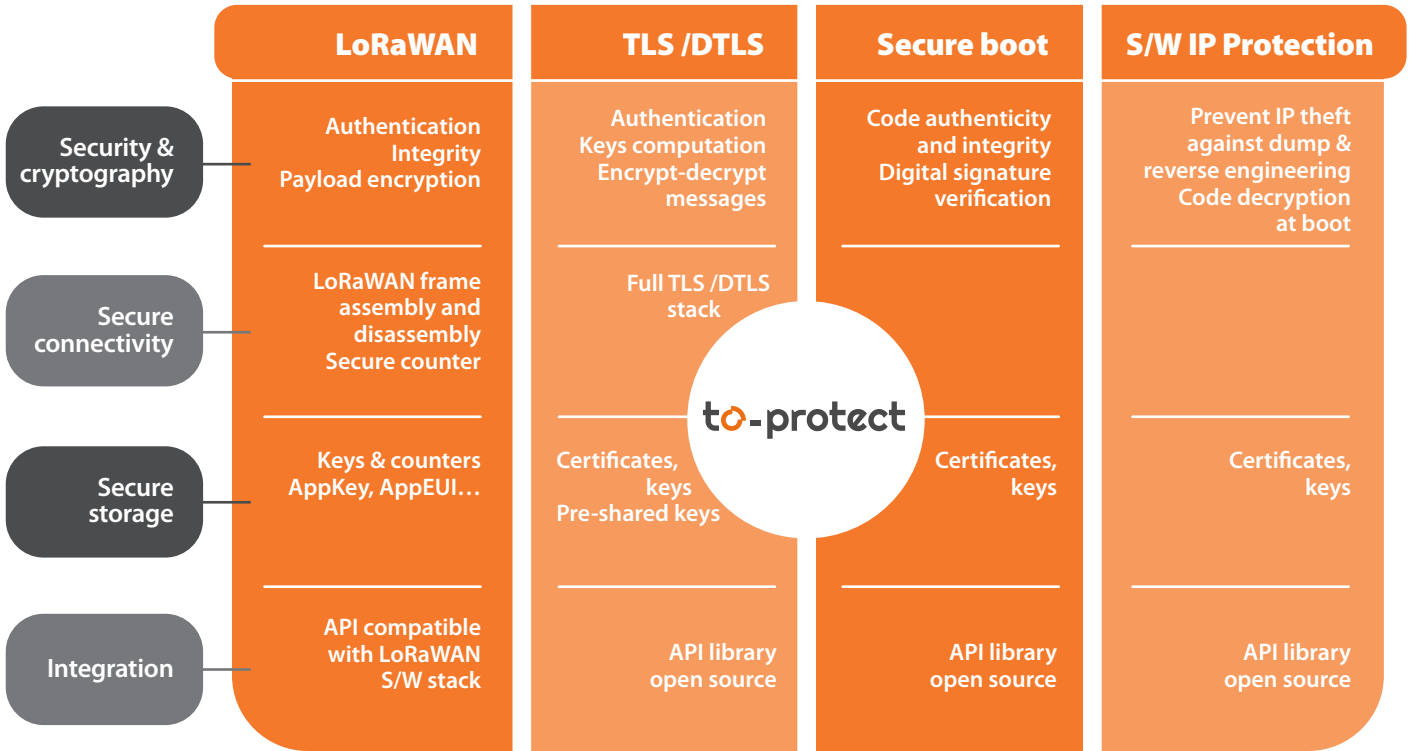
|  | LoRaWAN | TLS /DTLS | Secure boot | S/W IP Protection |
|---|---|---|---|---|
| Security & cryptography | Authentication Integrity Payload encryption | Authentication Keys computation Encrypt-decrypt messages | Code authenticity and integrity Digital signature verification | Prevent IP theft against dump & reverse engineering Code decryption at boot |
| Secure connectivity | LoRaWAN frame assembly and disassembly Secure counter | Full TLS /DTLS stack |  |  |
| Secure storage | Keys & counters AppKey, AppEUI… | Certificates, keys Pre-shared keys | Certificates, keys | Certificates, keys |
| Integration | API compatible with LoRaWAN S/W stack | API library open source | API library open source | API library open source |

to-protect